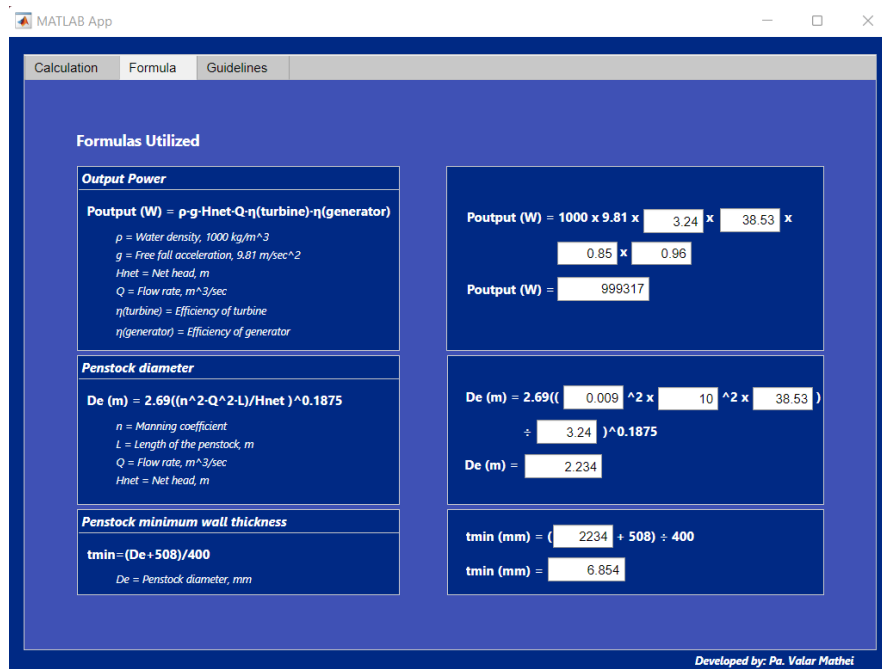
MATLAB App

Calculation | Formula | Guidelines

Formulas Utilized

Output Power

Poutput (W) = ρ·g·Hnet·Q·η(turbine)·η(generator)

ρ = Water density, 1000 kg/m^3
g = Free fall acceleration, 9.81 m/sec^2
Hnet = Net head, m
Q = Flow rate, m^3/sec
η(turbine) = Efficiency of turbine
η(generator) = Efficiency of generator

Poutput (W) = 1000 x 9.81 x 3.24 x 38.53 x 0.85 x 0.96

Poutput (W) = 999317

Penstock diameter

De (m) = 2.69((n^2·Q^2·L)/Hnet )^0.1875

n = Manning coefficient
L = Length of the penstock, m
Q = Flow rate, m^3/sec
Hnet = Net head, m

De (m) = 2.69(( 0.009 ^2 x 10 ^2 x 38.53 ) ÷ 3.24 )^0.1875

De (m) = 2.234

Penstock minimum wall thickness

tmin=(De+508)/400

De = Penstock diameter, mm

tmin (mm) = ( 2234 + 508) ÷ 400

tmin (mm) = 6.854

Developed by: Pa. Valar Mathei